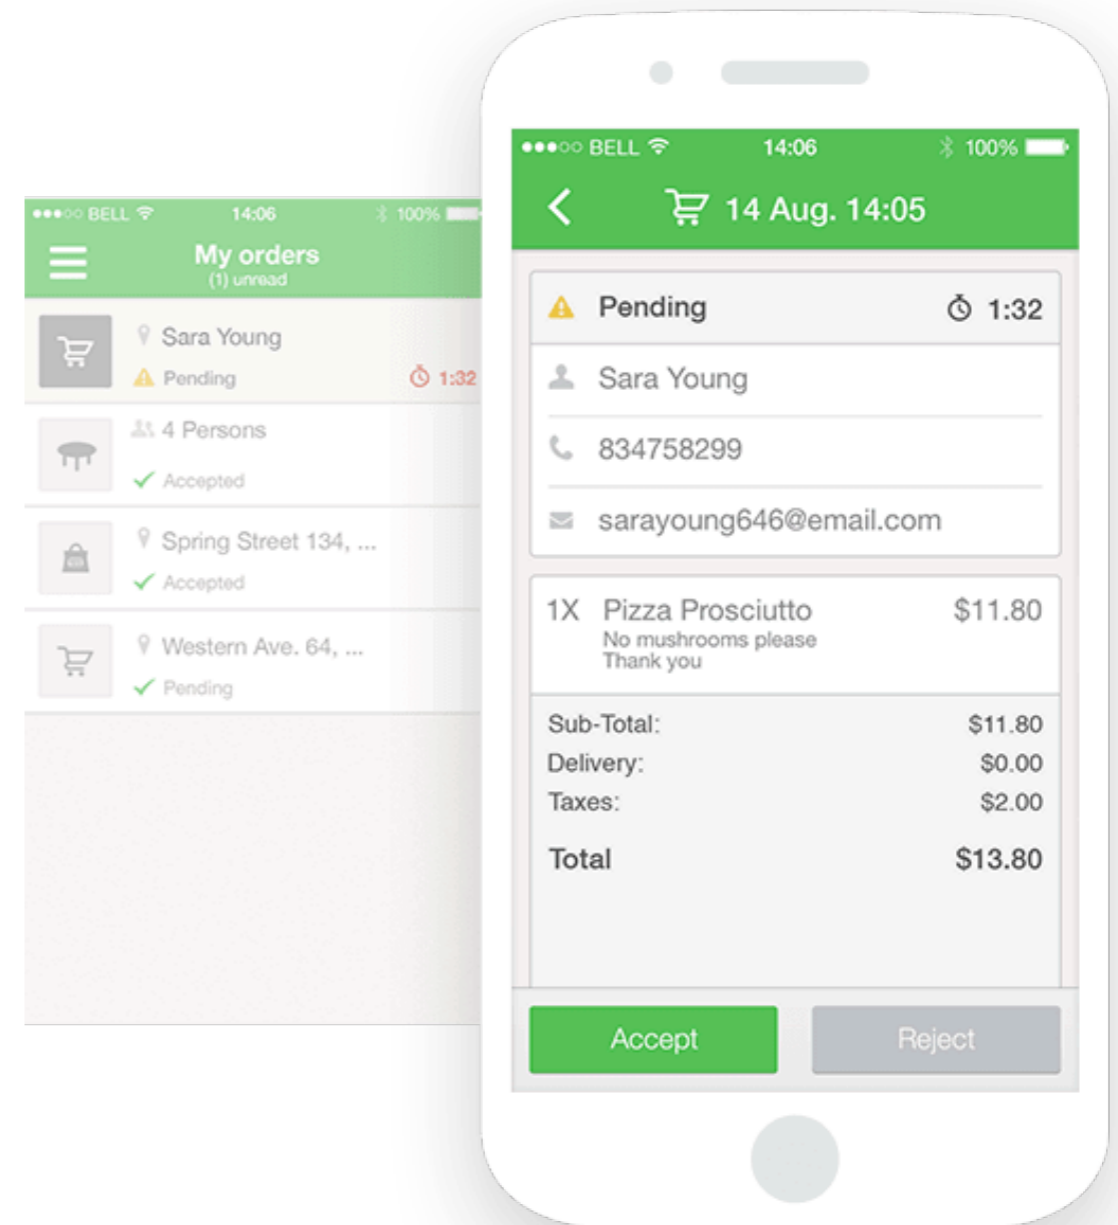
●●●○○ BELL 14:06 100%

My orders
(1) unread

Sara Young
Pending 1:32

4 Persons
Accepted

Spring Street 134, ...
Accepted

Western Ave. 64, ...
Pending

●●●○○ BELL 14:06 100%

14 Aug. 14:05

Pending 1:32

Sara Young

834758299

sarayoung646@email.com

1X Pizza Prosciutto $11.80
No mushrooms please
Thank you

| | |
|---|---|
| Sub-Total: | $11.80 |
| Delivery: | $0.00 |
| Taxes: | $2.00 |
| Total | $13.80 |

Accept Reject